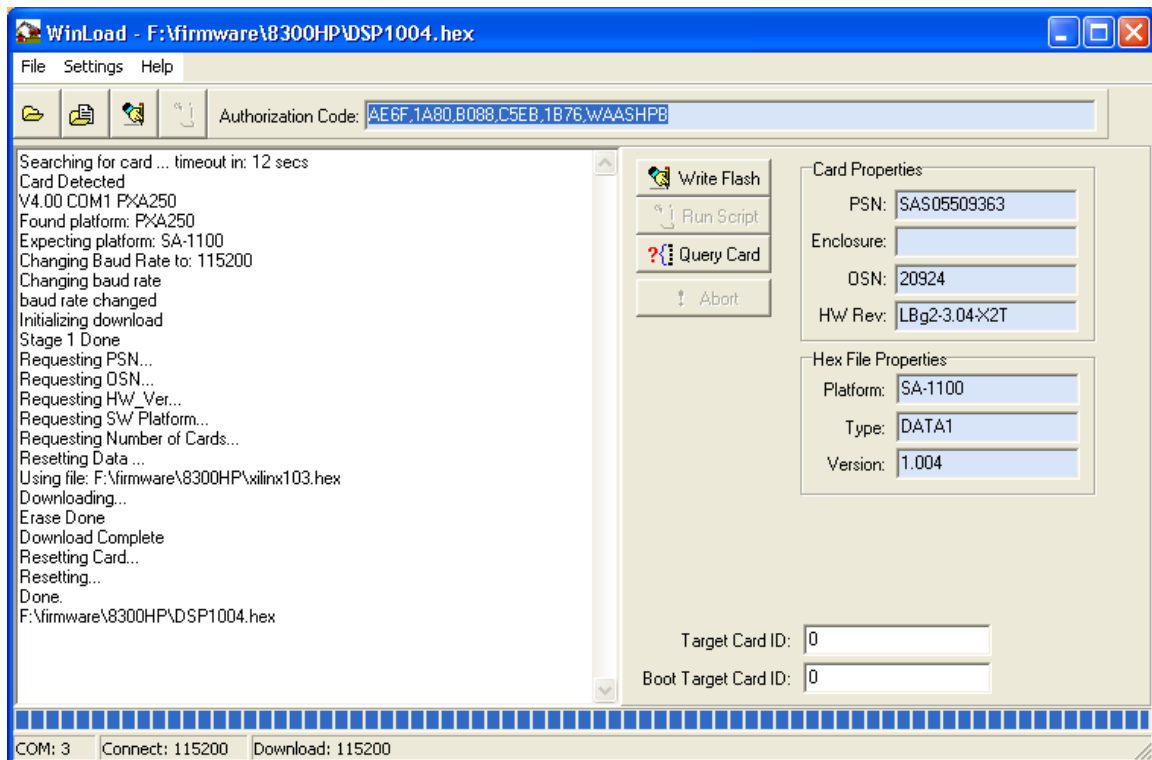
WinLoad - F:\firmware\8300HP\DSP1004.hex

File Settings Help

Authorization Code: AE6F,1A80,B088,C5EB,1B76,WAASHPB

Searching for card ... timeout in: 12 secs
Card Detected
V4.00 COM1 PXA250
Found platform: PXA250
Expecting platform: SA-1100
Changing Baud Rate to: 115200
Changing baud rate
baud rate changed
Initializing download
Stage 1 Done
Requesting PSN...
Requesting OSN...
Requesting HW_Ver...
Requesting SW Platform...
Requesting Number of Cards...
Resetting Data ...
Using file: F:\firmware\8300HP\xilinx103.hex
Downloading...
Erase Done
Download Complete
Resetting Card...
Resetting...
Done.
F:\firmware\8300HP\DSP1004.hex

Write Flash
Run Script
Query Card
Abort

Card Properties
PSN: SAS05509363
Enclosure:
OSN: 20924
HW Rev: LBg2-3.04-X2T

Hex File Properties
Platform: SA-1100
Type: DATA1
Version: 1.004

Target Card ID: 0
Boot Target Card ID: 0

COM: 3 Connect: 115200 Download: 115200